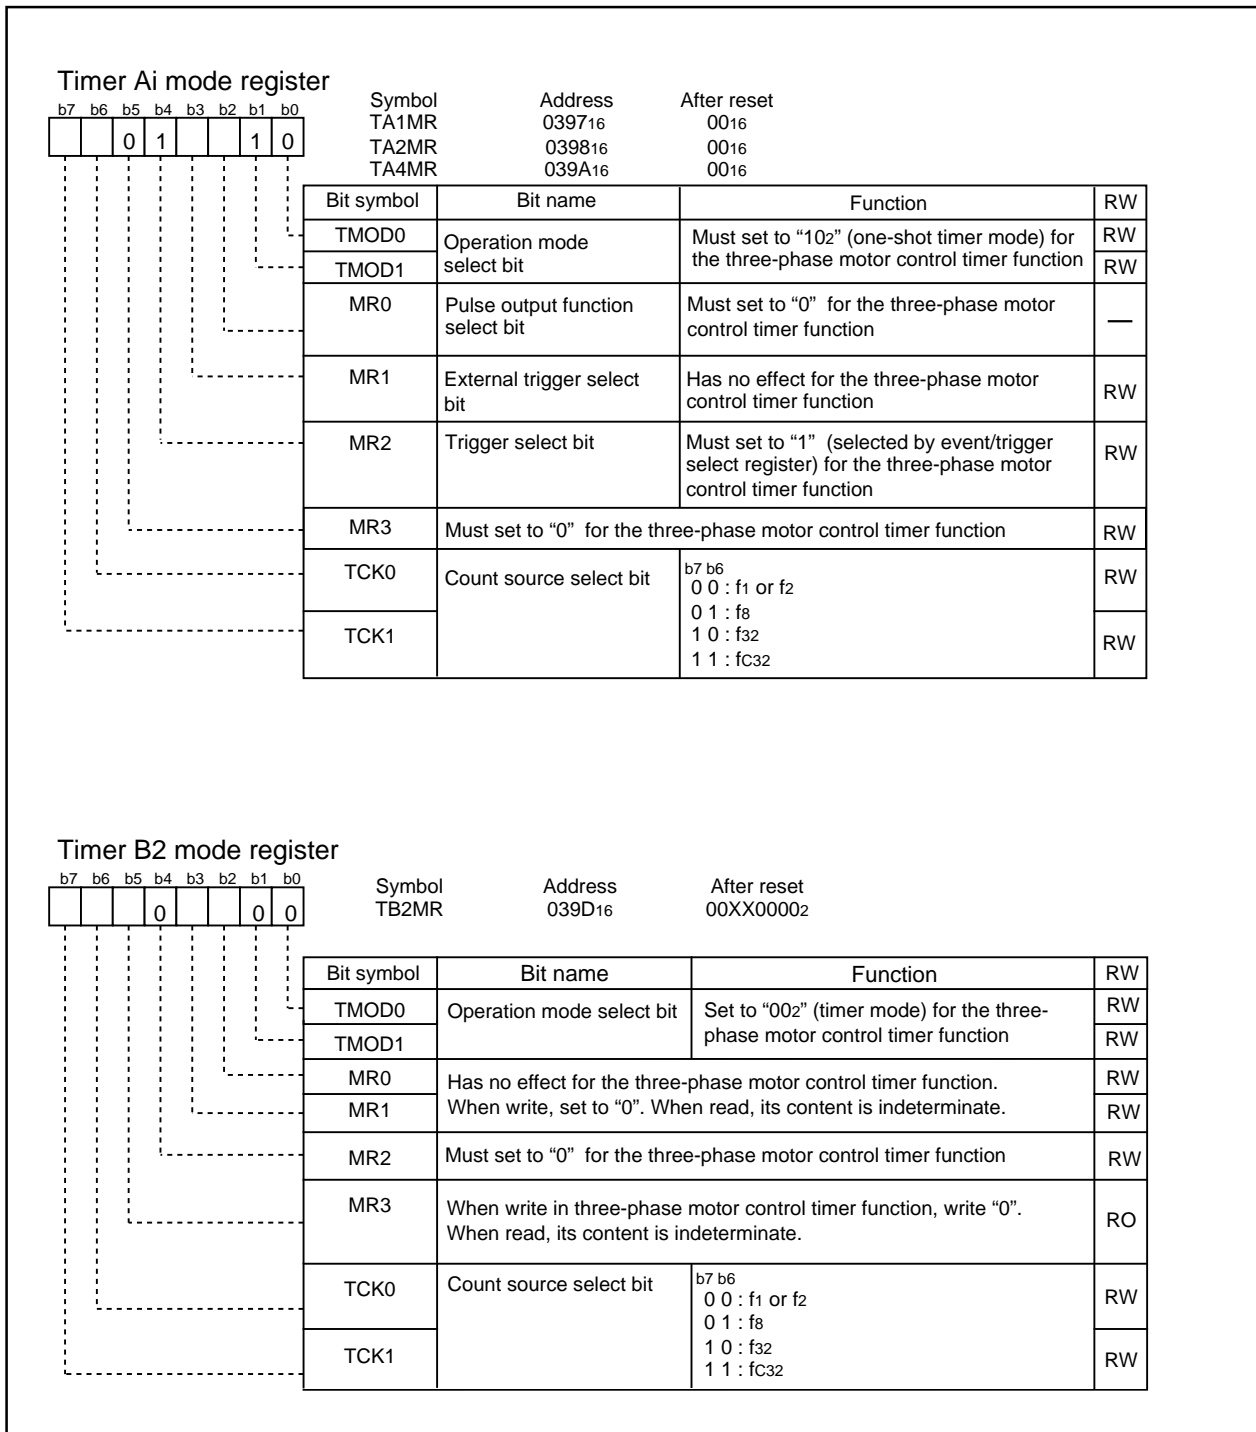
Timer Ai mode register

| b7 | b6 | b5 | b4 | b3 | b2 | b1 | b0 |
|---|---|---|---|---|---|---|---|
| | | 0 | 1 | | | 1 | 0 |

| Symbol | Address | After reset |
|---|---|---|
| TA1MR | $0397_{16}$ | $00_{16}$ |
| TA2MR | $0398_{16}$ | $00_{16}$ |
| TA4MR | $039A_{16}$ | $00_{16}$ |

| Bit symbol | Bit name | Function | RW |
|---|---|---|---|
| TMOD0 | Operation mode select bit | Must set to "$10_2$" (one-shot timer mode) for the three-phase motor control timer function | RW |
| TMOD1 | | | RW |
| MR0 | Pulse output function select bit | Must set to "0" for the three-phase motor control timer function | — |
| MR1 | External trigger select bit | Has no effect for the three-phase motor control timer function | RW |
| MR2 | Trigger select bit | Must set to "1" (selected by event/trigger select register) for the three-phase motor control timer function | RW |
| MR3 | Must set to "0" for the three-phase motor control timer function | | RW |
| TCK0 | Count source select bit | b7 b6<br>0 0 : $f_1$ or $f_2$<br>0 1 : $f_8$<br>1 0 : $f_{32}$<br>1 1 : $fC_{32}$ | RW |
| TCK1 | | | RW |

Timer B2 mode register

| b7 | b6 | b5 | b4 | b3 | b2 | b1 | b0 |
|---|---|---|---|---|---|---|---|
| | | | 0 | | | 0 | 0 |

| Symbol | Address | After reset |
|---|---|---|
| TB2MR | $039D_{16}$ | $00XX0000_2$ |

| Bit symbol | Bit name | Function | RW |
|---|---|---|---|
| TMOD0 | Operation mode select bit | Set to "$00_2$" (timer mode) for the three-phase motor control timer function | RW |
| TMOD1 | | | RW |
| MR0 | Has no effect for the three-phase motor control timer function. When write, set to "0". When read, its content is indeterminate. | | RW |
| MR1 | | | RW |
| MR2 | Must set to "0" for the three-phase motor control timer function | | RW |
| MR3 | When write in three-phase motor control timer function, write "0". When read, its content is indeterminate. | | RO |
| TCK0 | Count source select bit | b7 b6<br>0 0 : $f_1$ or $f_2$<br>0 1 : $f_8$<br>1 0 : $f_{32}$<br>1 1 : $fC_{32}$ | RW |
| TCK1 | | | RW |